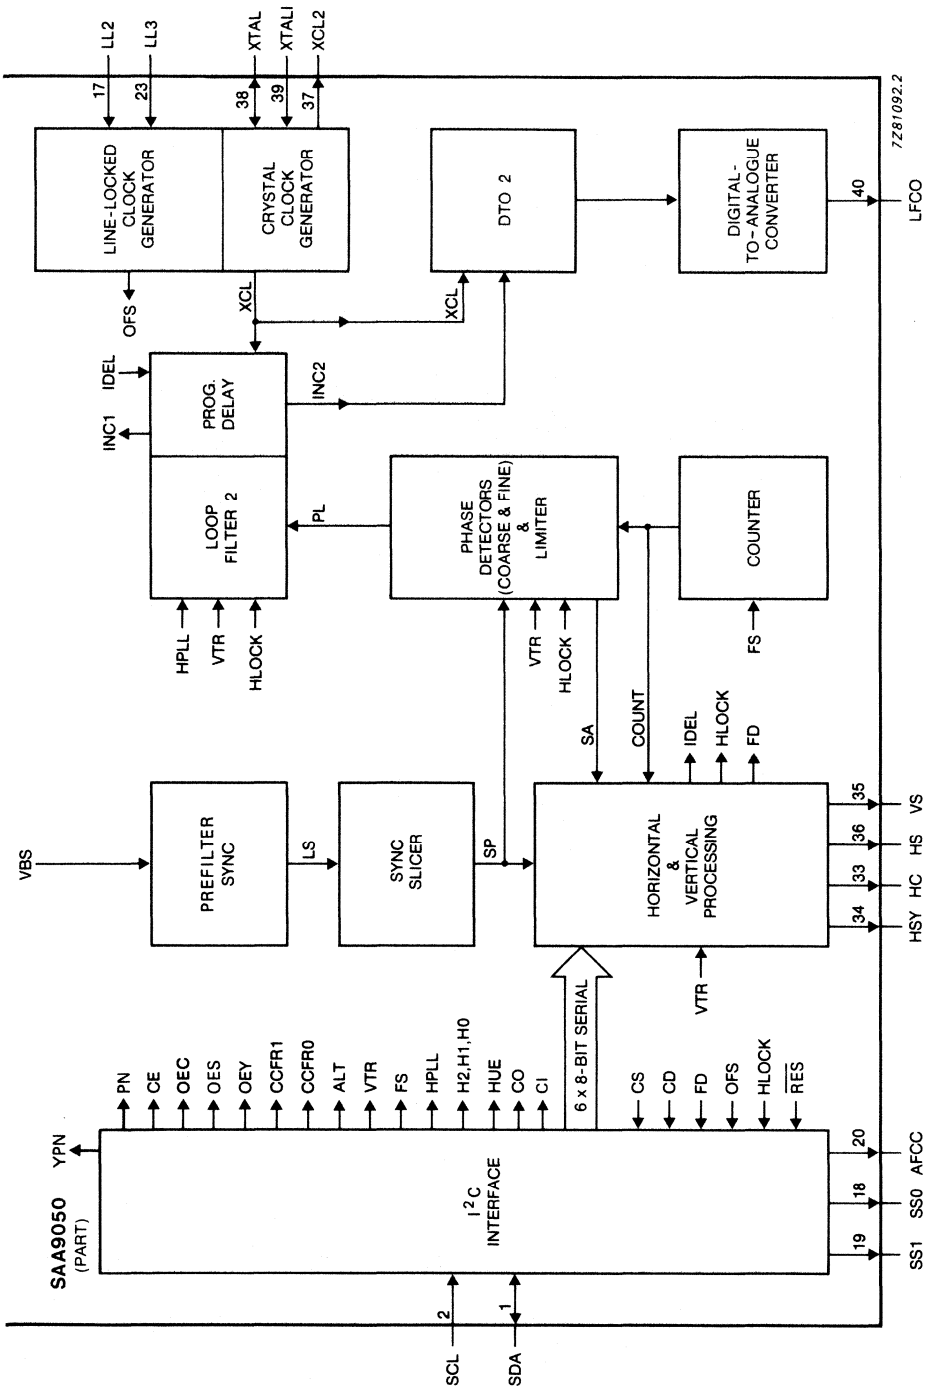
7Z81092.2

LL2
LL3
XTAL
XTALI
XCL2
17
23
38
39
37

LINE-LOCKED CLOCK GENERATOR

CRYSTAL CLOCK GENERATOR

DTO 2

DIGITAL-TO-ANALOGUE CONVERTER

40
LFCO

OFS
XCL
XCL

IDEL
INC1
PROG. DELAY
INC2

LOOP FILTER 2
PL

PHASE DETECTORS (COARSE & FINE) & LIMITER

COUNTER

HPLL
VTR
HLOCK

VTR
HLOCK

FS

SA
COUNT
IDEL
HLOCK
FD

VBS
PREFILTER SYNC
LS
SYNC SLICER
SP
HORIZONTAL & VERTICAL PROCESSING

35
VS
36
HS
33
HC
34
HSY

VTR

6 x 8-BIT SERIAL

SAA9050
(PART)

YPN

PN
CE
OEC
OES
OEY
CCFR1
CCFR0
ALT
VTR
FS
HPLL
H2, H1, H0
HUE
CO
CI

CS
CD
FD
OFS
HLOCK
$\overline{RES}$

$I^2C$ INTERFACE

20
AFCC
18
SS0
19
SS1

2
SCL
1
SDA